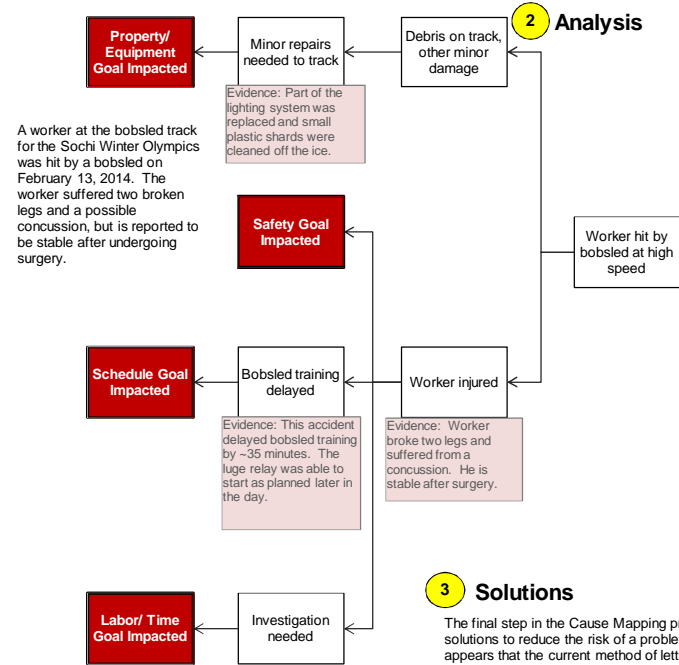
2 Analysis

Property/ Equipment Goal Impacted

Minor repairs needed to track

Debris on track, other minor damage

Evidence: Part of the lighting system was replaced and small plastic shards were cleaned off the ice.

A worker at the bobsled track for the Sochi Winter Olympics was hit by a bobsled on February 13, 2014. The worker suffered two broken legs and a possible concussion, but is reported to be stable after undergoing surgery.

Safety Goal Impacted

Worker hit by bobsled at high speed

Schedule Goal Impacted

Bobsled training delayed

Worker injured

Evidence: This accident delayed bobsled training by ~35 minutes. The luge relay was able to start as planned later in the day.

Evidence: Worker broke two legs and suffered from a concussion. He is stable after surgery.

3 Solutions

Labor/ Time Goal Impacted

Investigation needed

The final step in the Cause Mapping pr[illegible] solutions to reduce the risk of a proble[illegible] appears that the current method of lett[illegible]